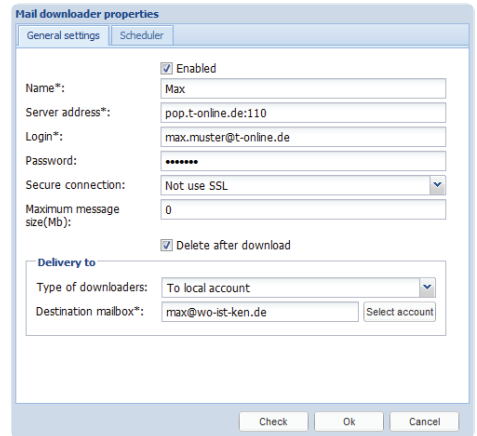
Mail downloader properties

General settings | Scheduler

Enabled

Name*: Max

Server address*: pop.t-online.de:110

Login*: max.muster@t-online.de

Password: •••••••

Secure connection: Not use SSL

Maximum message size(Mb): 0

Delete after download

Delivery to

Type of downloaders: To local account

Destination mailbox*: max@wo-ist-ken.de | Select account

Check | Ok | Cancel